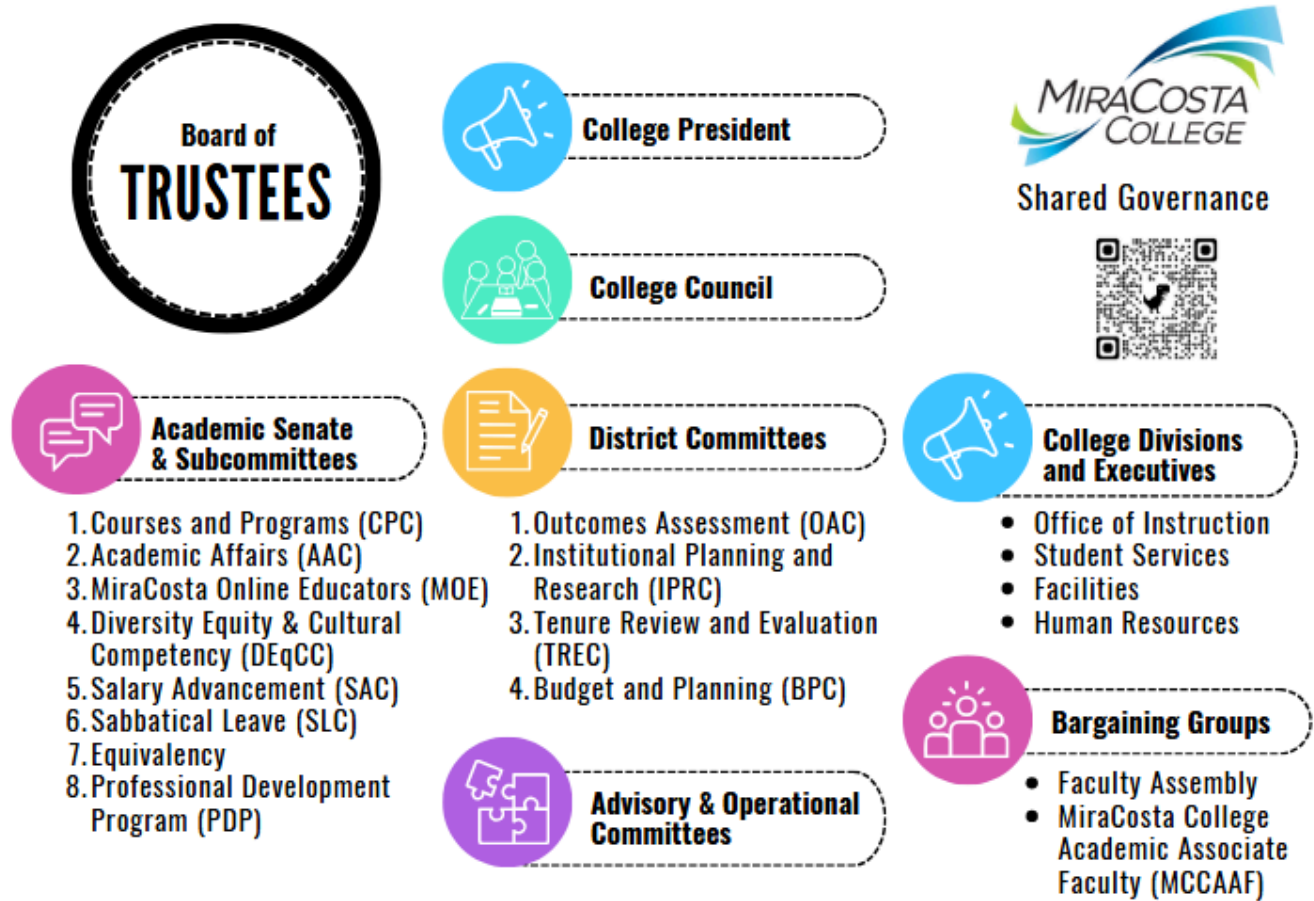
Board of
TRUSTEES

College President

College Council

MiraCosta College

Shared Governance

Academic Senate & Subcommittees

1. Courses and Programs (CPC)
2. Academic Affairs (AAC)
3. MiraCosta Online Educators (MOE)
4. Diversity Equity & Cultural Competency (DEqCC)
5. Salary Advancement (SAC)
6. Sabbatical Leave (SLC)
7. Equivalency
8. Professional Development Program (PDP)

District Committees

1. Outcomes Assessment (OAC)
2. Institutional Planning and Research (IPRC)
3. Tenure Review and Evaluation (TREC)
4. Budget and Planning (BPC)

Advisory & Operational Committees

College Divisions and Executives

- Office of Instruction
- Student Services
- Facilities
- Human Resources

Bargaining Groups

- Faculty Assembly
- MiraCosta College Academic Associate Faculty (MCCAAF)